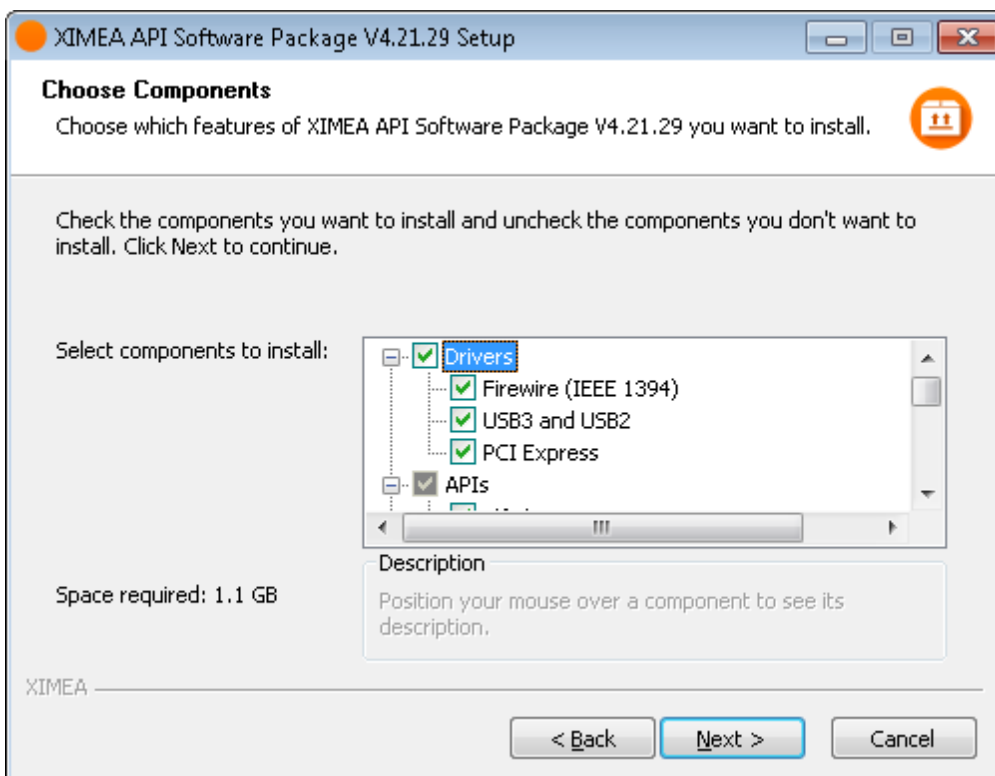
XIMEA API Software Package V4.21.29 Setup

Choose Components
Choose which features of XIMEA API Software Package V4.21.29 you want to install.

Check the components you want to install and uncheck the components you don't want to install. Click Next to continue.

Select components to install:

Drivers
Firewire (IEEE 1394)
USB3 and USB2
PCI Express
APIs
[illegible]

Description
Position your mouse over a component to see its description.

Space required: 1.1 GB

XIMEA

< Back
Next >
Cancel